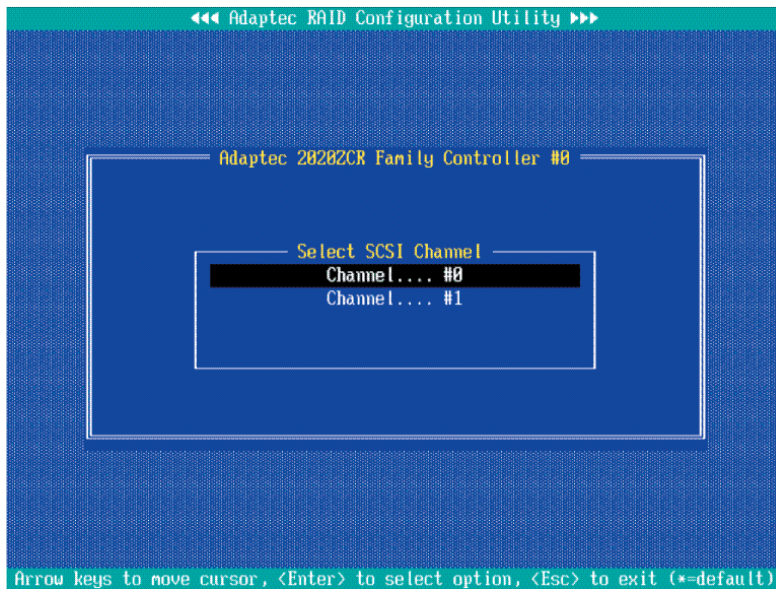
◀◀◀ Adaptec RAID Configuration Utility ▶▶▶

Adaptec 2020ZCR Family Controller #0

Select SCSI Channel

Channel.... #0

Channel.... #1

Arrow keys to move cursor, <Enter> to select option, <Esc> to exit (*=default)